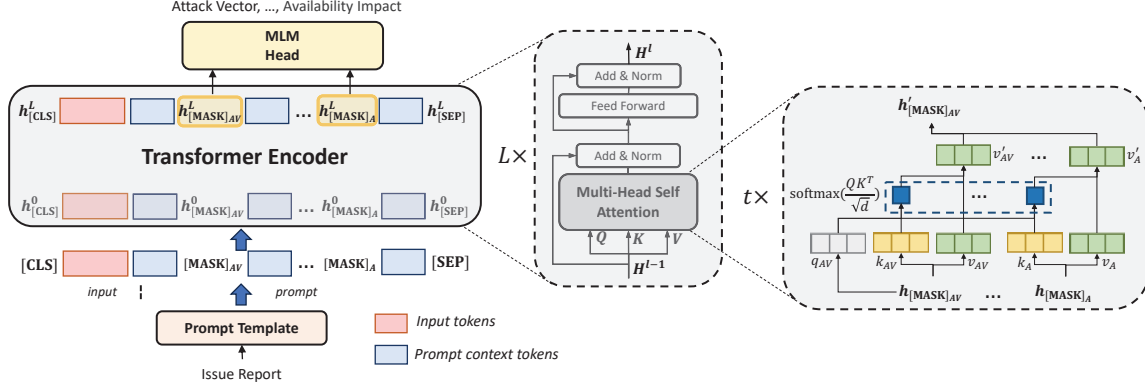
Attack Vector, ..., Availability Impact

MLM Head

$h^L_{[CLS]}$ $h^L_{[MASK]_{AV}}$ ... $h^L_{[MASK]_A}$ $h^L_{[SEP]}$

Transformer Encoder

$h^0_{[CLS]}$ $h^0_{[MASK]_{AV}}$ ... $h^0_{[MASK]_A}$ $h^0_{[SEP]}$

[CLS] $[MASK]_{AV}$ ... $[MASK]_A$ [SEP]

input prompt

Prompt Template

Issue Report

Input tokens

Prompt context tokens

$H^l$

Add & Norm

Feed Forward

$L\times$

Add & Norm

Multi-Head Self Attention

$Q$ $K$ $V$

$H^{l-1}$

$h'_{[MASK]_{AV}}$

$v'_{AV}$ ... $v'_A$

$t\times$

$\text{softmax}(\frac{QK^T}{\sqrt{d}})$ ...

$q_{AV}$ $k_{AV}$ $v_{AV}$ $k_A$ $v_A$

$h_{[MASK]_{AV}}$ ... $h_{[MASK]_A}$